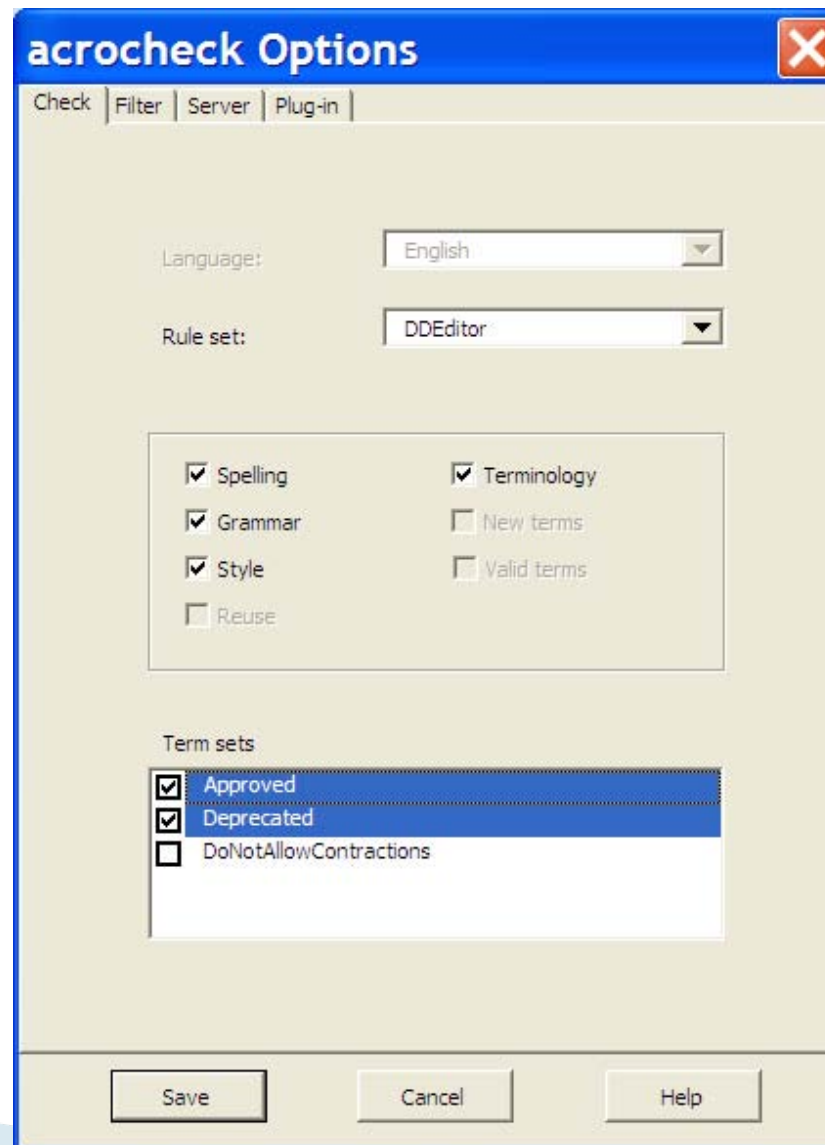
acrocheck Options

Check | Filter | Server | Plug-in

Language: English

Rule set: DDEditor

Spelling
Grammar
Style
Reuse

Terminology
New terms
Valid terms

Term sets

Approved
Deprecated
DoNotAllowContractions

Save Cancel Help